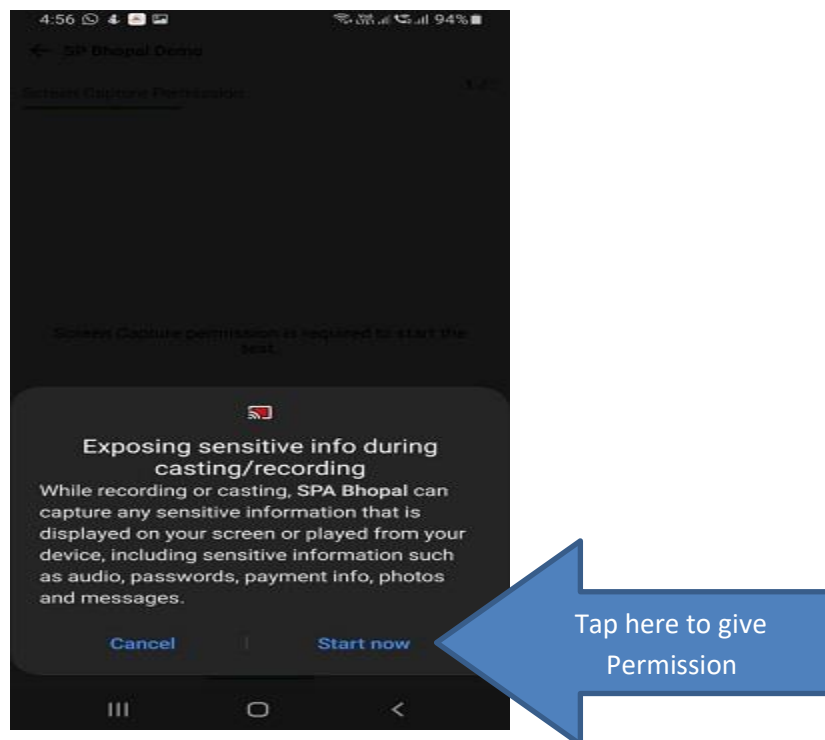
4:56 94%

SP Bhopal Demo

Screen Capture Permission

Screen Capture permission is required to start the test.

Exposing sensitive info during casting/recording

While recording or casting, SPA Bhopal can capture any sensitive information that is displayed on your screen or played from your device, including sensitive information such as audio, passwords, payment info, photos and messages.

Cancel | Start now

Tap here to give Permission